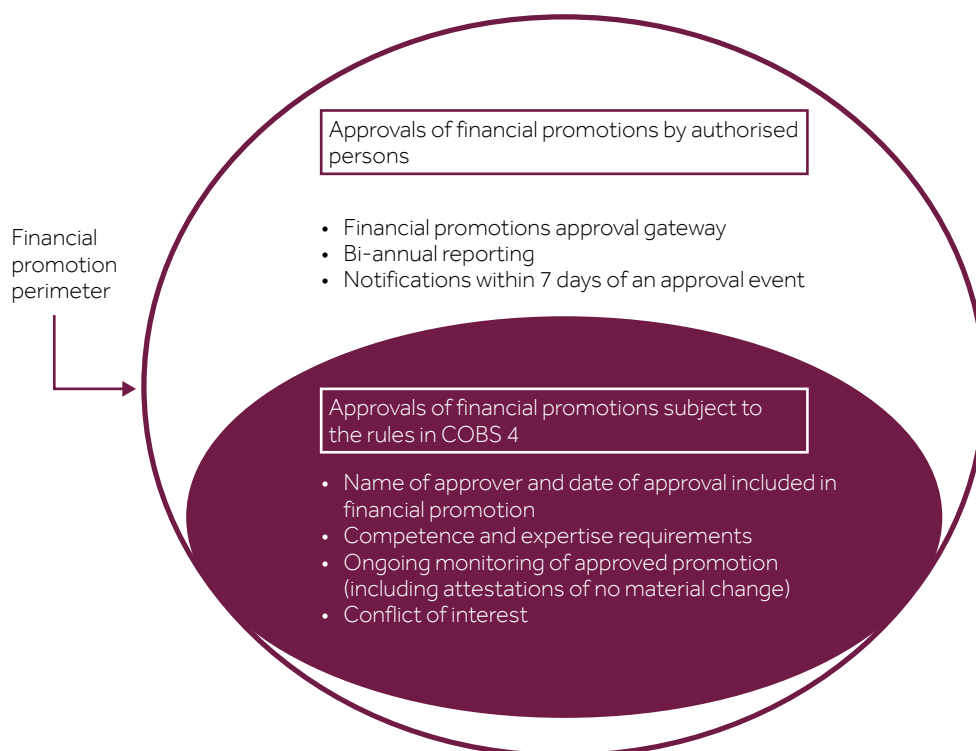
Financial promotion perimeter

Approvals of financial promotions by authorised persons

- Financial promotions approval gateway
- Bi-annual reporting
- Notifications within 7 days of an approval event

Approvals of financial promotions subject to the rules in COBS 4

- Name of approver and date of approval included in financial promotion
- Competence and expertise requirements
- Ongoing monitoring of approved promotion (including attestations of no material change)
- Conflict of interest